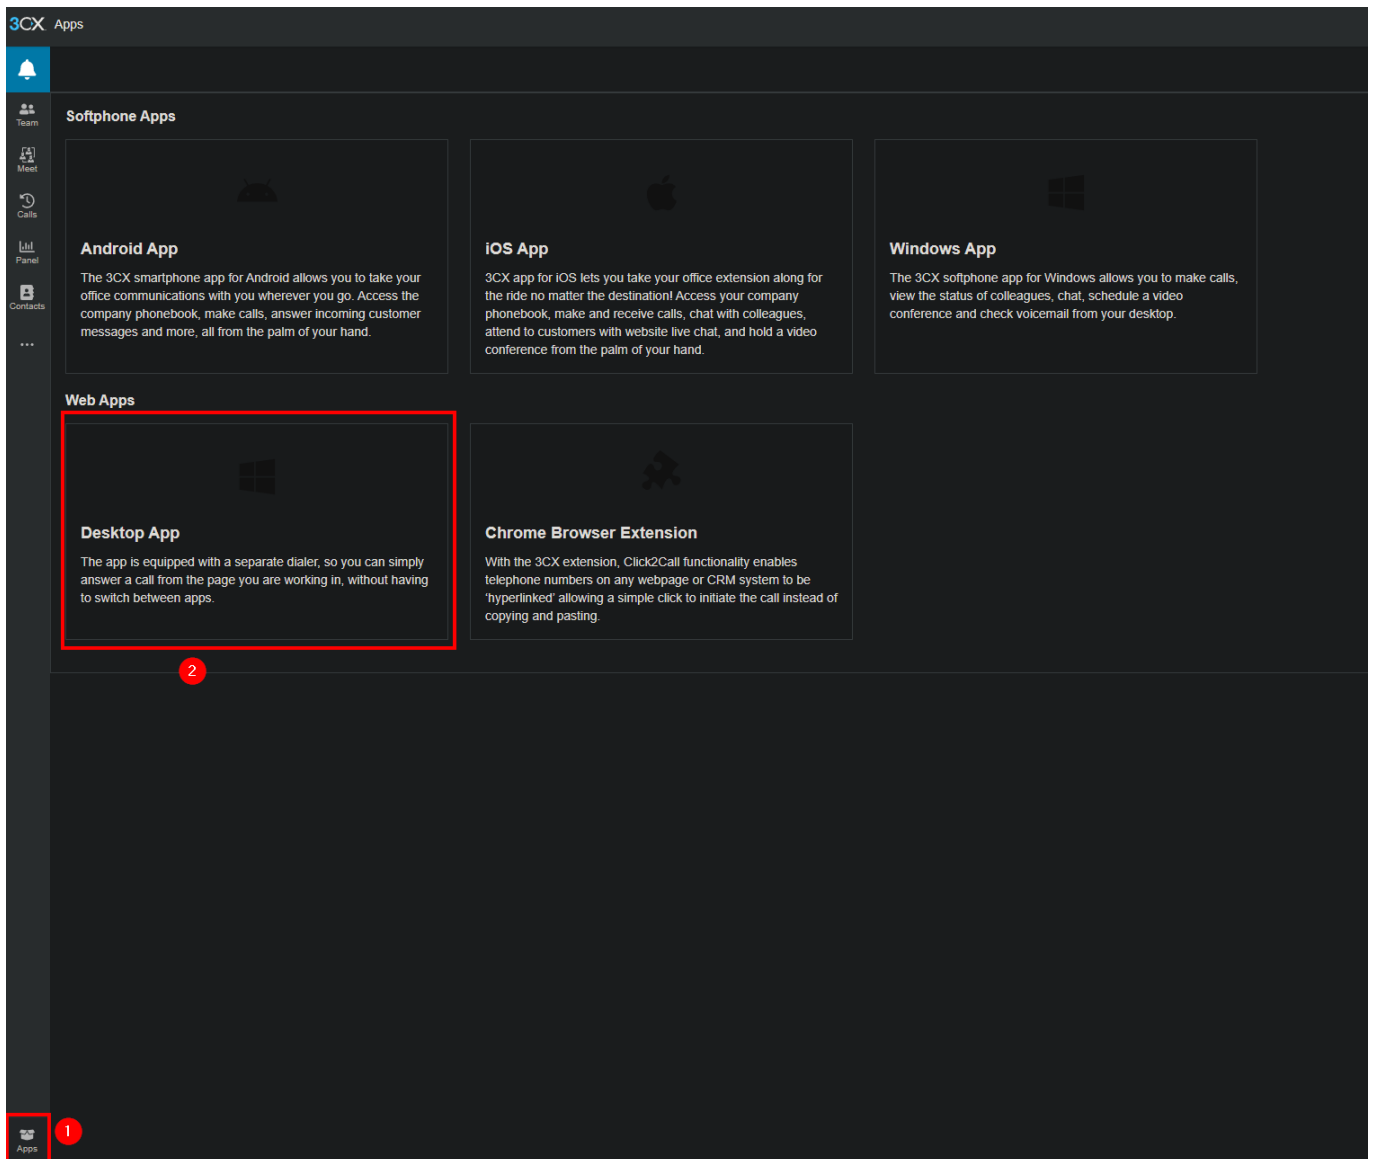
3CX Apps

Team
Meet
Calls
Panel
Contacts
...

Softphone Apps

Android App

The 3CX smartphone app for Android allows you to take your office communications with you wherever you go. Access the company phonebook, make calls, answer incoming customer messages and more, all from the palm of your hand.

iOS App

3CX app for iOS lets you take your office extension along for the ride no matter the destination! Access your company phonebook, make and receive calls, chat with colleagues, attend to customers with website live chat, and hold a video conference from the palm of your hand.

Windows App

The 3CX softphone app for Windows allows you to make calls, view the status of colleagues, chat, schedule a video conference and check voicemail from your desktop.

Web Apps

Desktop App

The app is equipped with a separate dialer, so you can simply answer a call from the page you are working in, without having to switch between apps.

Chrome Browser Extension

With the 3CX extension, Click2Call functionality enables telephone numbers on any webpage or CRM system to be 'hyperlinked' allowing a simple click to initiate the call instead of copying and pasting.

2

Apps
1